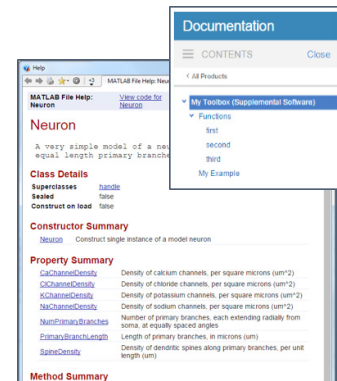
Help

MATLAB File Help: Neuron

MATLAB File Help: Neuron

View code for Neuron

Neuron

A very simple model of a neu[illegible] equal length primary branche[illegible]

Class Details

| | |
|---|---|
| Superclasses | handle |
| Sealed | false |
| Construct on load | false |

Constructor Summary

Neuron Construct single instance of a model neuron

Property Summary

| | |
|---|---|
| CaChannelDensity | Density of calcium channels, per square microns (um^2) |
| ClChannelDensity | Density of chloride channels, per square microns (um^2) |
| KChannelDensity | Density of potassium channels, per square microns (um^2) |
| NaChannelDensity | Density of sodium channels, per square microns (um^2) |
| NumPrimaryBranches | Number of primary branches, each extending radially from soma, at equally spaced angles |
| PrimaryBranchLength | Length of primary branches, in microns (um) |
| SpineDensity | Density of dendritic spines along primary branches, per unit length (um) |

Method Summary

Documentation

CONTENTS

Close

‹ All Products

My Toolbox (Supplemental Software)

Functions

first

second

third

My Example